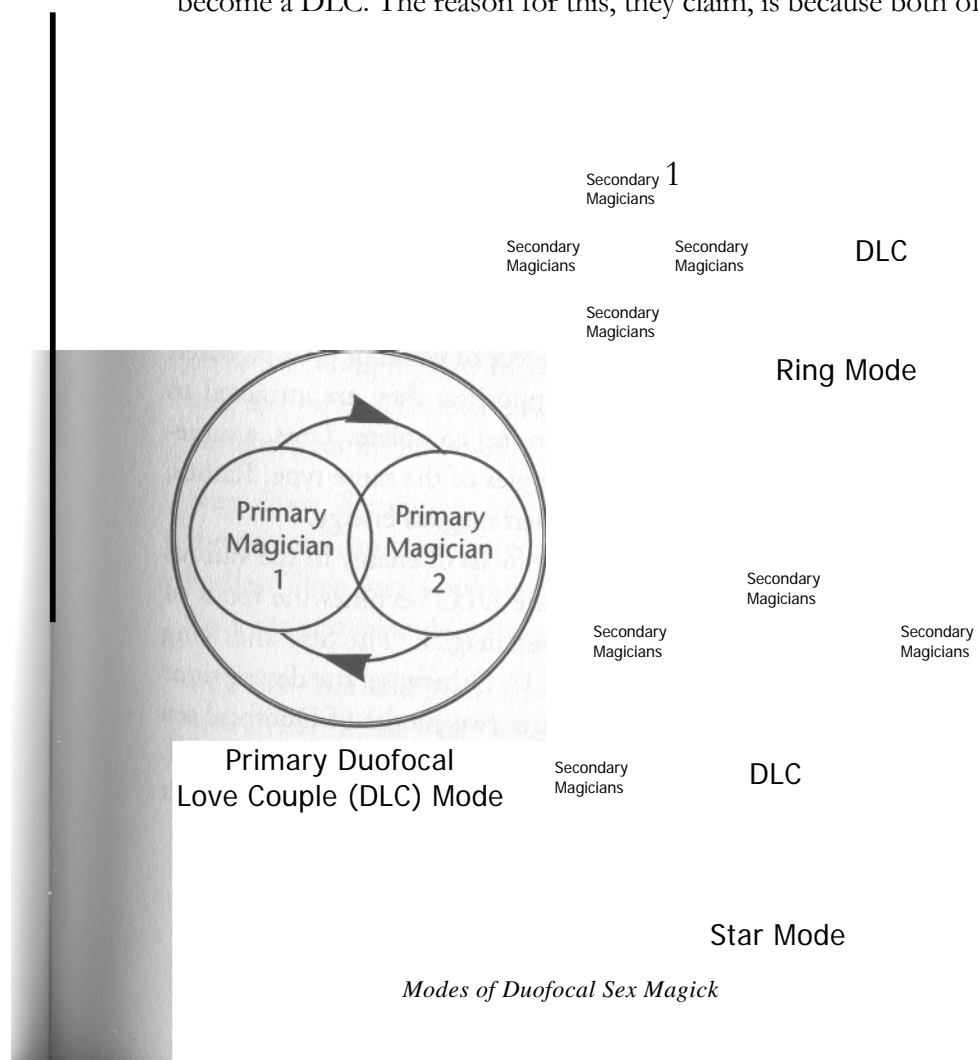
become a DLC. The reason for this, they claim, is because both o

Secondary 1
Magicians

Secondary
Magicians

Secondary
Magicians

DLC

Secondary
Magicians

Ring Mode

Primary
Magician
1

Primary
Magician
2

Secondary
Magicians

Secondary
Magicians

Secondary
Magicians

Primary Duofocal
Love Couple (DLC) Mode

Secondary
Magicians

DLC

Star Mode

*Modes of Duofocal Sex Magick*